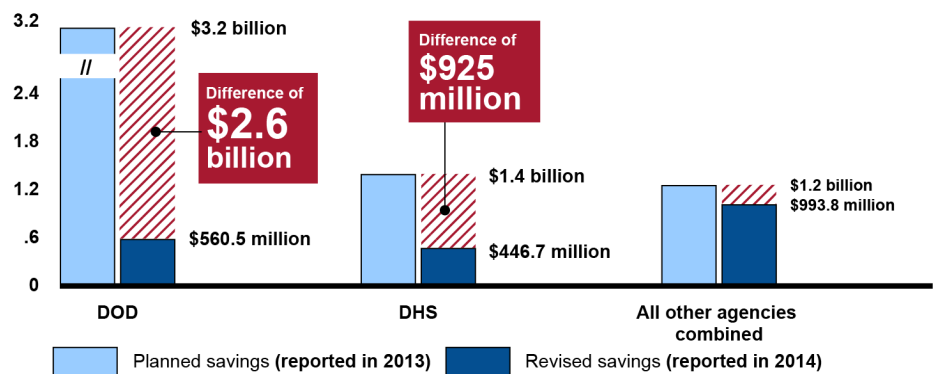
3.2
2.4
1.8
1.2
.6
0

//

$3.2 billion

Difference of $2.6 billion

$560.5 million

Difference of $925 million

$1.4 billion

$446.7 million

$1.2 billion
$993.8 million

DOD

DHS

All other agencies combined

Planned savings (reported in 2013)

Revised savings (reported in 2014)